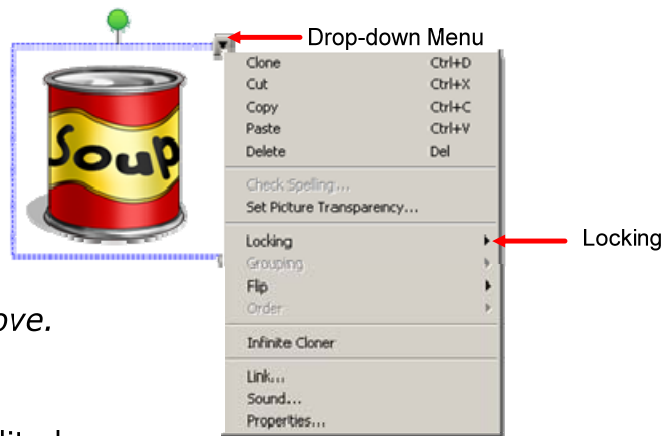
Drop-down Menu

Soup

| | |
|---|---|
| Clone | Ctrl+D |
| Cut | Ctrl+X |
| Copy | Ctrl+C |
| Paste | Ctrl+V |
| Delete | Del |

Check Spelling...
Set Picture Transparency...

Locking
Grouping
Flip
Order

Infinite Cloner

Link...
Sound...
Properties...

Locking

ove.